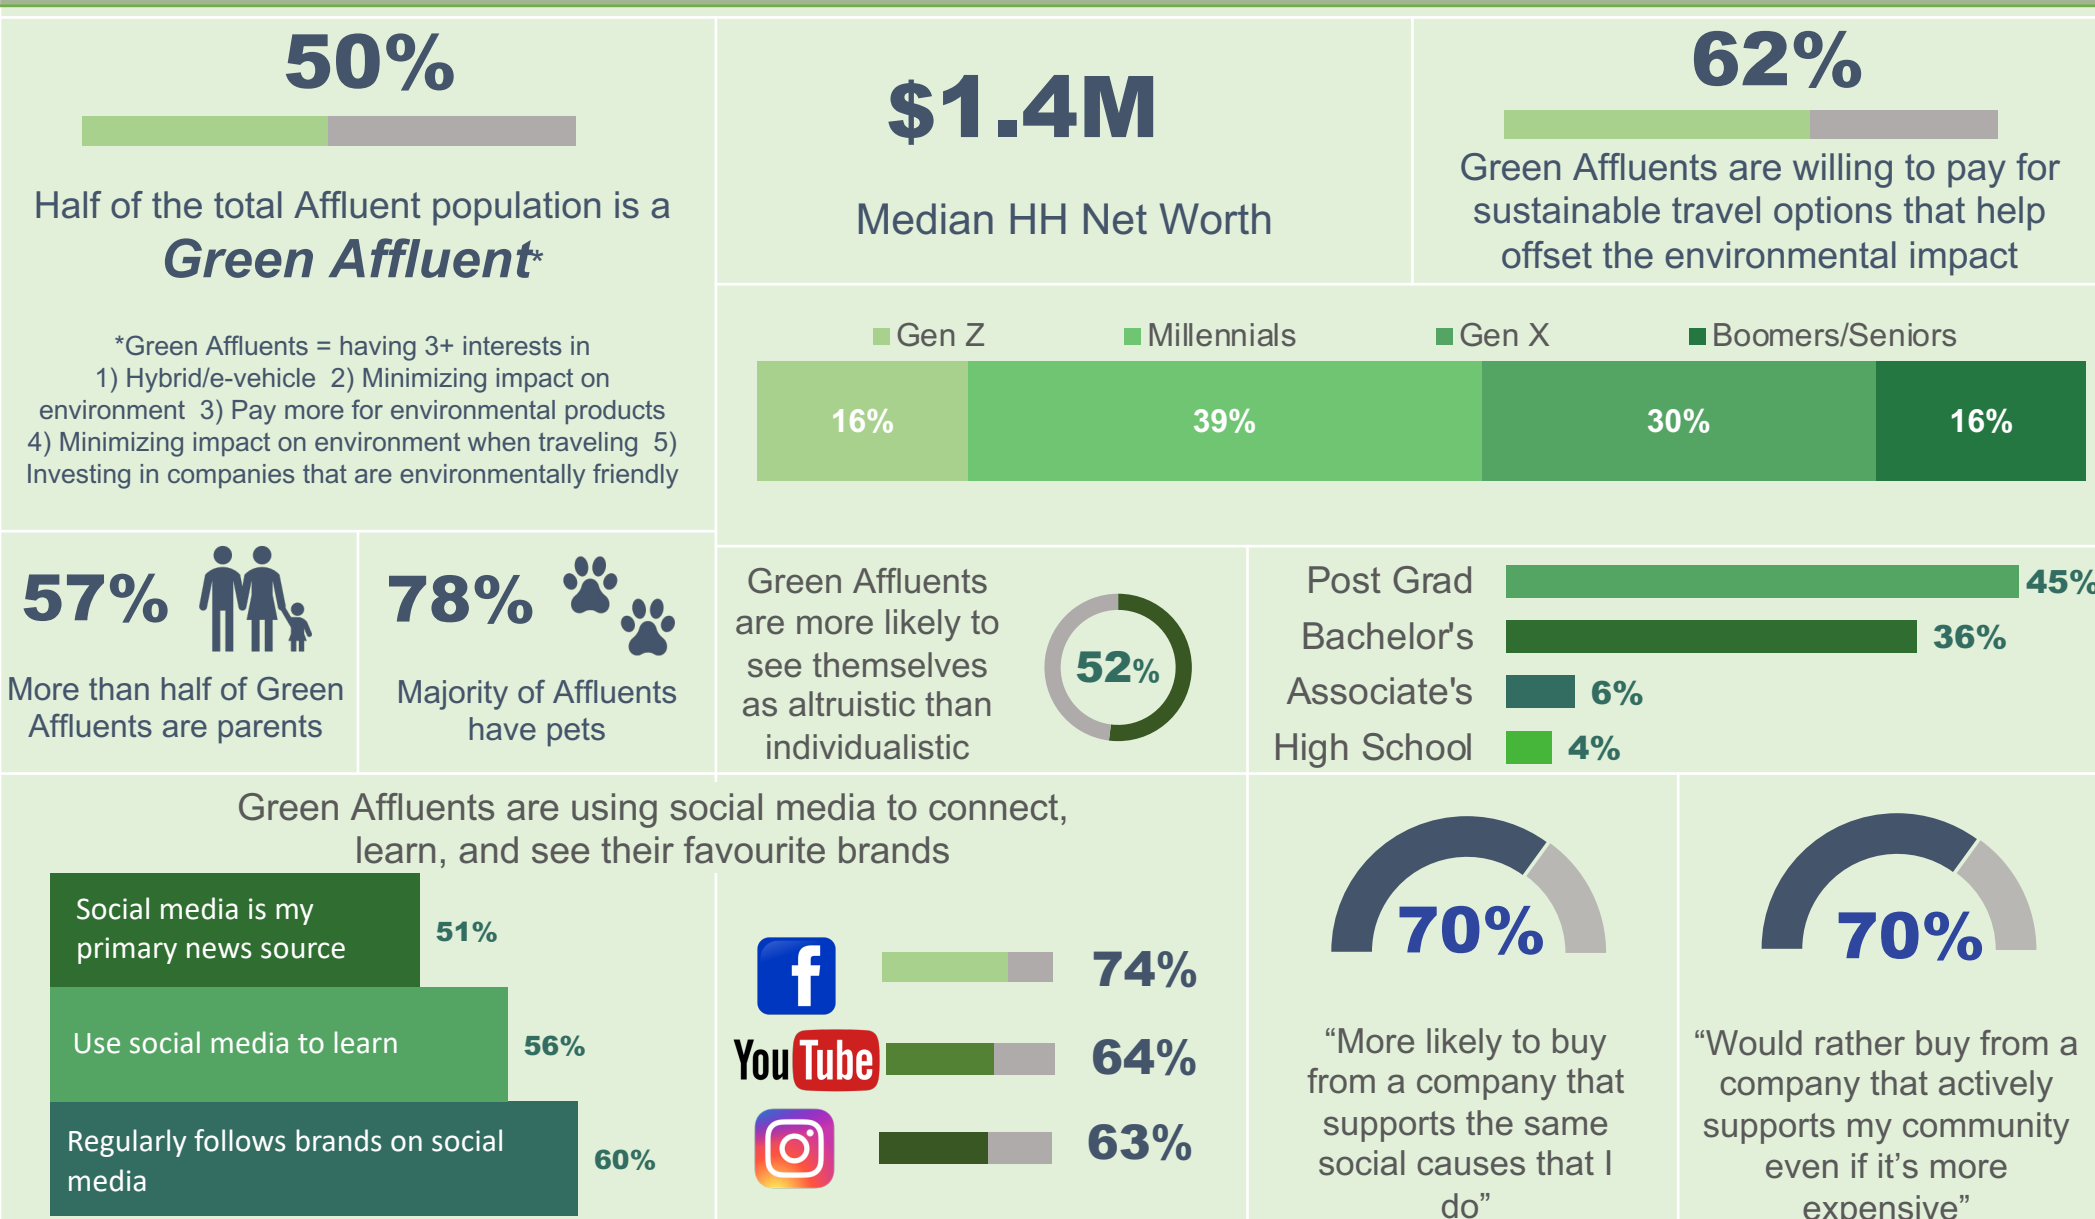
50%

Half of the total Affluent population is a
Green Affluent*

*Green Affluents = having 3+ interests in 1) Hybrid/e-vehicle 2) Minimizing impact on environment 3) Pay more for environmental products 4) Minimizing impact on environment when traveling 5) Investing in companies that are environmentally friendly

$1.4M

Median HH Net Worth

62%

Green Affluents are willing to pay for sustainable travel options that help offset the environmental impact

Gen Z Millennials Gen X Boomers/Seniors

| 16% | 39% | 30% | 16% |
|---|---|---|---|

57%

More than half of Green Affluents are parents

78%

Majority of Affluents have pets

Green Affluents are more likely to see themselves as altruistic than individualistic

52%

Post Grad 45%
Bachelor's 36%
Associate's 6%
High School 4%

Green Affluents are using social media to connect, learn, and see their favourite brands

Social media is my primary news source 51%

Use social media to learn 56%

Regularly follows brands on social media 60%

f 74%

YouTube 64%

63%

70%

"More likely to buy from a company that supports the same social causes that I do"

70%

"Would rather buy from a company that actively supports my community even if it's more expensive"